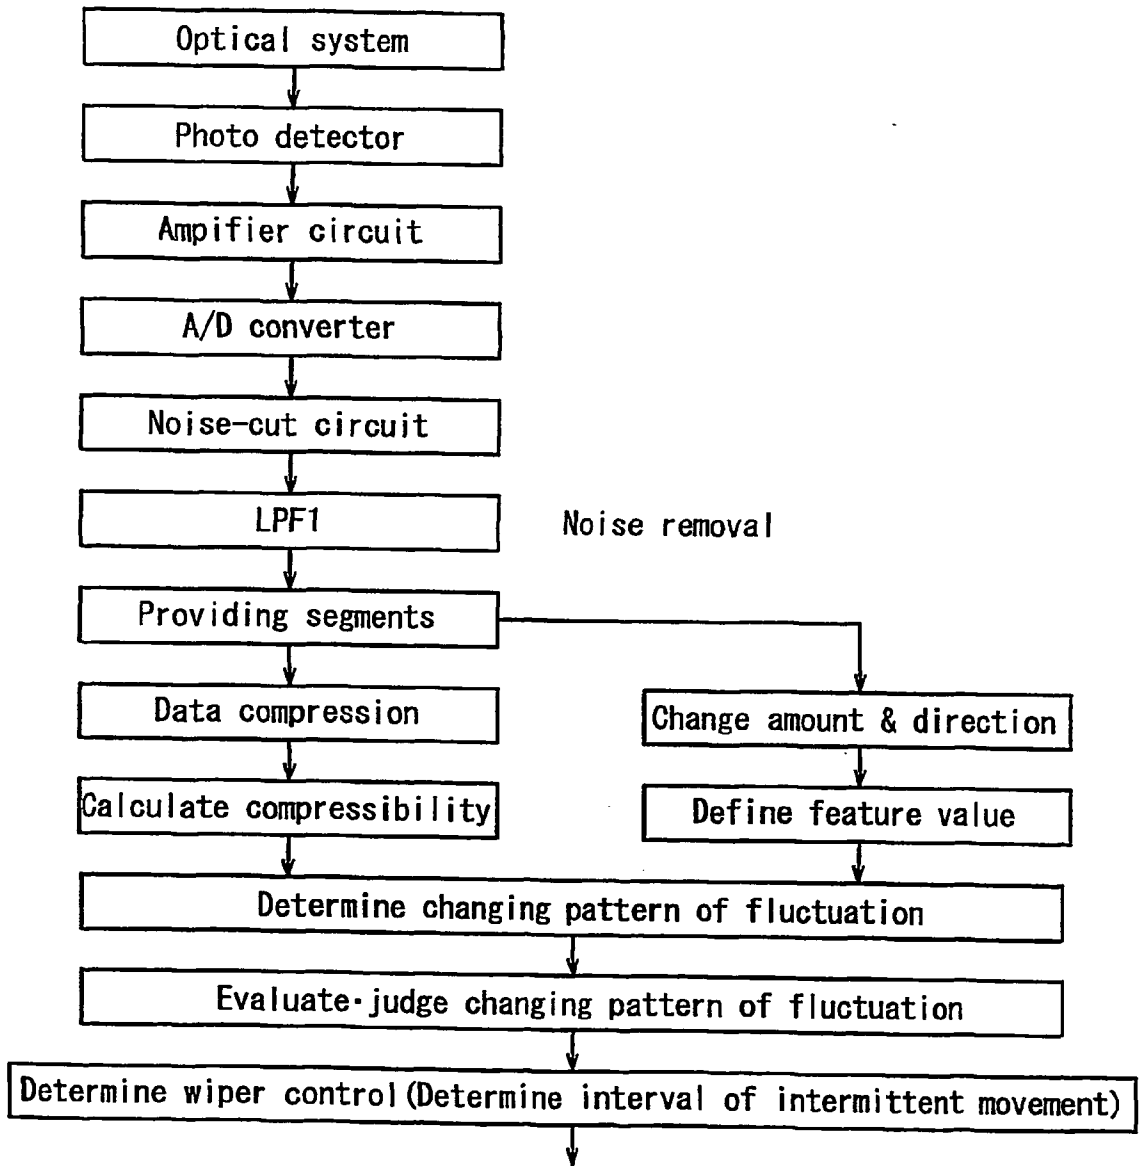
Optical system

Photo detector

Ampifier circuit

A/D converter

Noise-cut circuit

LPF1

Noise removal

Providing segments

Data compression

Change amount & direction

Calculate compressibility

Define feature value

Determine changing pattern of fluctuation

Evaluate·judge changing pattern of fluctuation

Determine wiper control(Determine interval of intermittent movement)